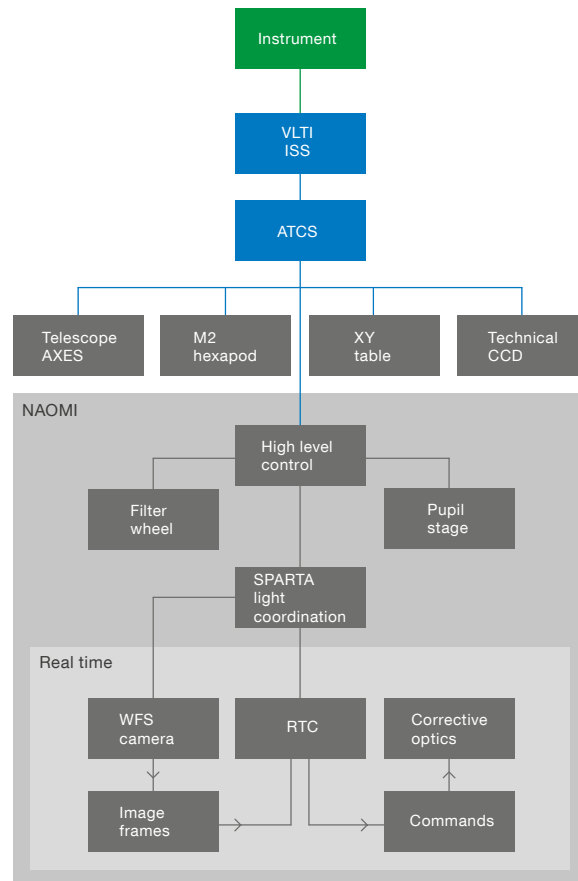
Instrument

VLTI
ISS

ATCS

Telescope
AXES

M2
hexapod

XY
table

Technical
CCD

NAOMI

High level
control

Filter
wheel

Pupil
stage

SPARTA
light
coordination

Real time

WFS
camera

RTC

Corrective
optics

Image
frames

Commands